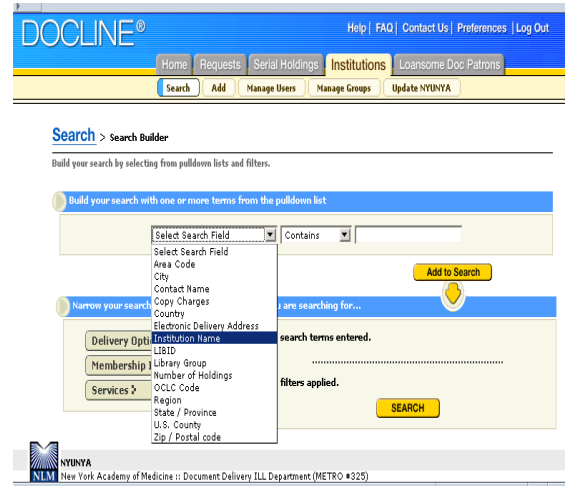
DOCLINE®

Help | FAQ | Contact Us | Preferences | Log Out

Home Requests Serial Holdings Institutions Loansome Doc Patrons

Search Add Manage Users Manage Groups Update NYUNYA

Search > Search Builder

Build your search by selecting from pulldown lists and filters.

Build your search with one or more terms from the pulldown list

Select Search Field Contains

Select Search Field
Area Code
City
Contact Name
Copy Charges
Country
Electronic Delivery Address
Institution Name
LIBID
Library Group
Number of Holdings
OCLC Code
Region
State / Province
U.S. County
Zip / Postal code

Add to Search

Narrow your search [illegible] you are searching for...

Delivery Opti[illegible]

Membership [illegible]

Services

search terms entered.

filters applied.

SEARCH

NLM

NYUNYA
New York Academy of Medicine :: Document Delivery ILL Department (METRO #325)